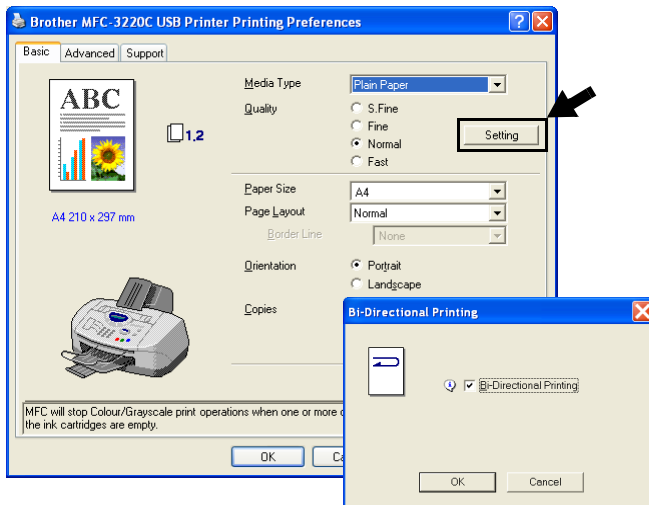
Brother MFC-3220C USB Printer Printing Preferences

Basic | Advanced | Support

ABC

1,2

A4 210 x 297 mm

Media Type: Plain Paper

Quality
S.Fine
Fine
Normal
Fast

Setting

Paper Size: A4

Page Layout: Normal

Border Line: None

Orientation
Portrait
Landscape

Copies

MFC will stop Colour/Grayscale print operations when one or more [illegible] the ink cartridges are empty.

OK | Ca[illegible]

Bi-Directional Printing

Bi-Directional Printing

OK | Cancel